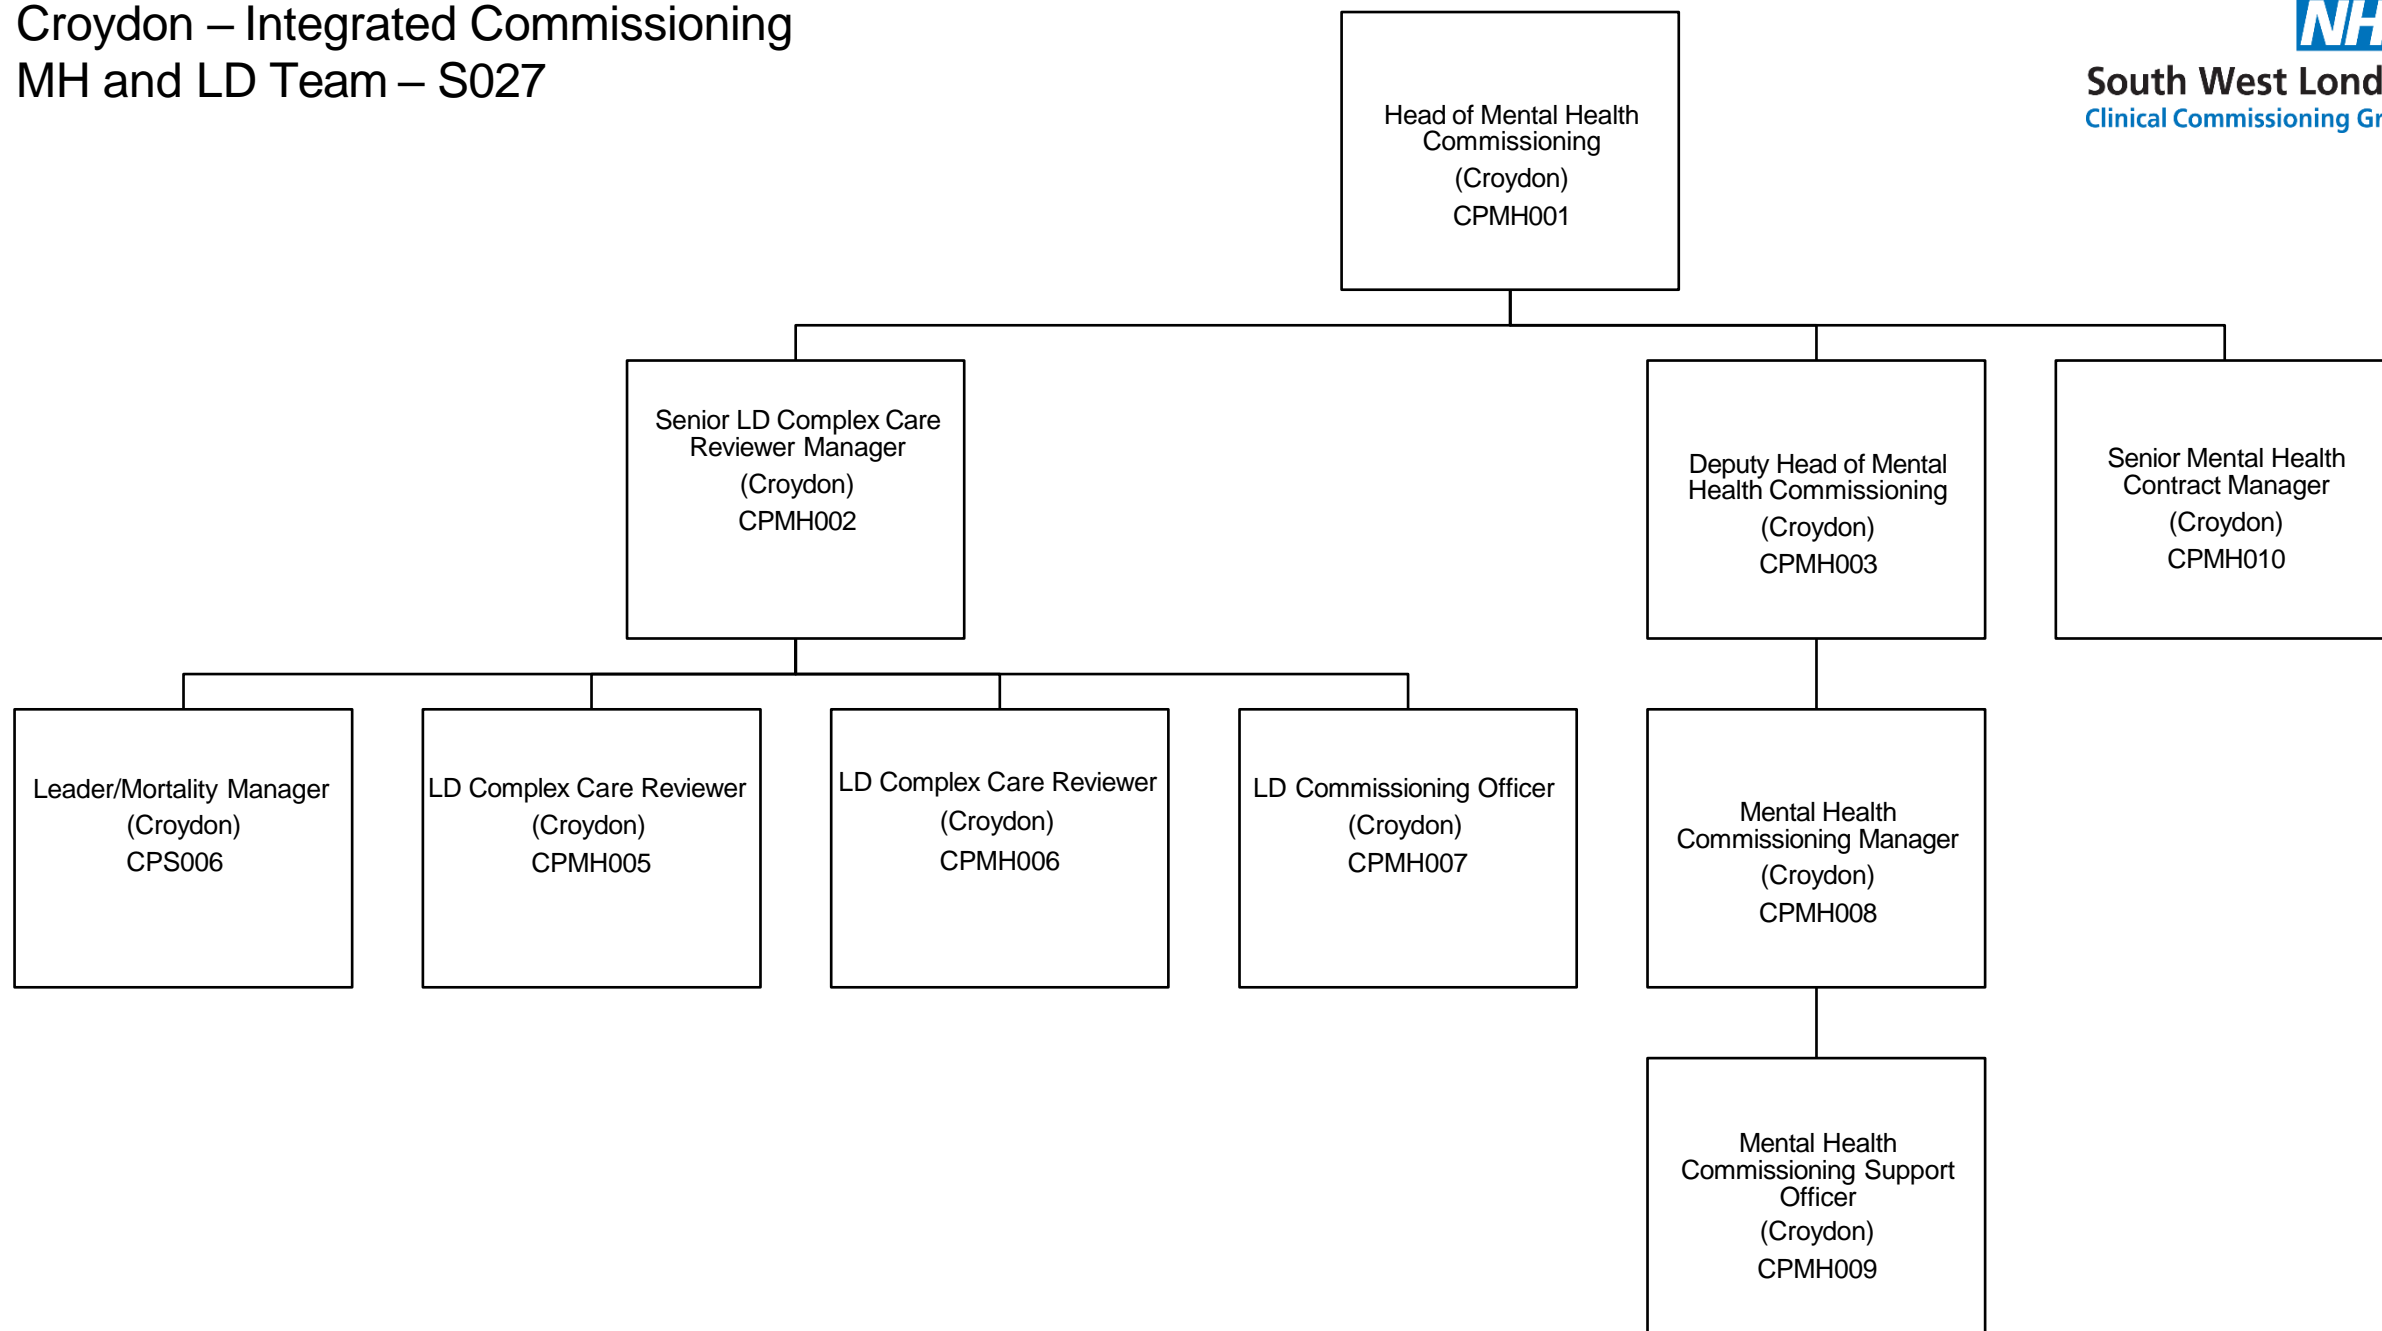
Croydon – Integrated Commissioning MH and LD Team – S027

NH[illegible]
South West Lond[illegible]
Clinical Commissioning Gr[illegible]

Head of Mental Health Commissioning
(Croydon)
CPMH001

Senior LD Complex Care Reviewer Manager
(Croydon)
CPMH002

Deputy Head of Mental Health Commissioning
(Croydon)
CPMH003

Senior Mental Health Contract Manager
(Croydon)
CPMH010

Leader/Mortality Manager
(Croydon)
CPS006

LD Complex Care Reviewer
(Croydon)
CPMH005

LD Complex Care Reviewer
(Croydon)
CPMH006

LD Commissioning Officer
(Croydon)
CPMH007

Mental Health Commissioning Manager
(Croydon)
CPMH008

Mental Health Commissioning Support Officer
(Croydon)
CPMH009